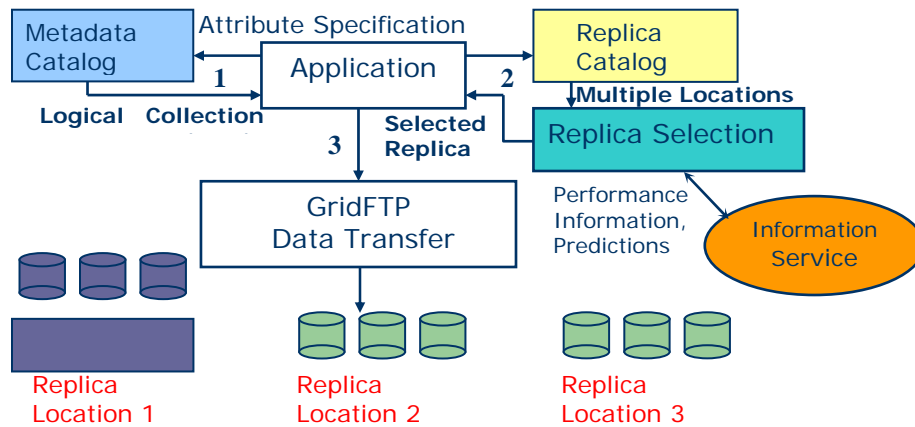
Metadata Catalog

Attribute Specification

Application

Replica Catalog

1

2

Logical Collection

Multiple Locations

3

Selected Replica

Replica Selection

Performance Information, Predictions

Information Service

GridFTP Data Transfer

Replica Location 1

Replica Location 2

Replica Location 3